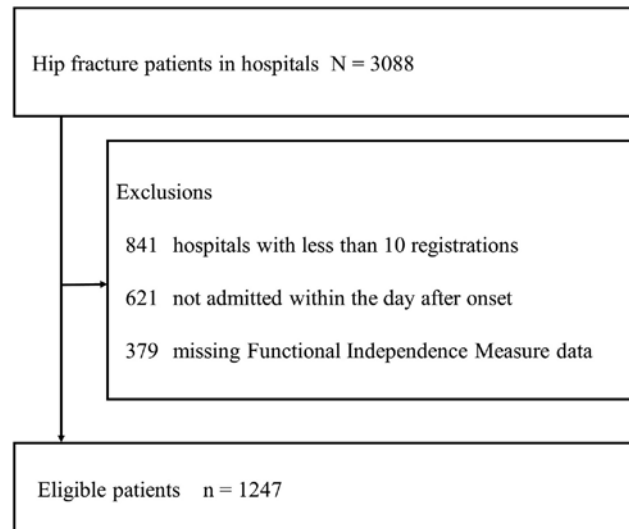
Hip fracture patients in hospitals N = 3088

Exclusions

841 hospitals with less than 10 registrations

621 not admitted within the day after onset

379 missing Functional Independence Measure data

Eligible patients n = 1247